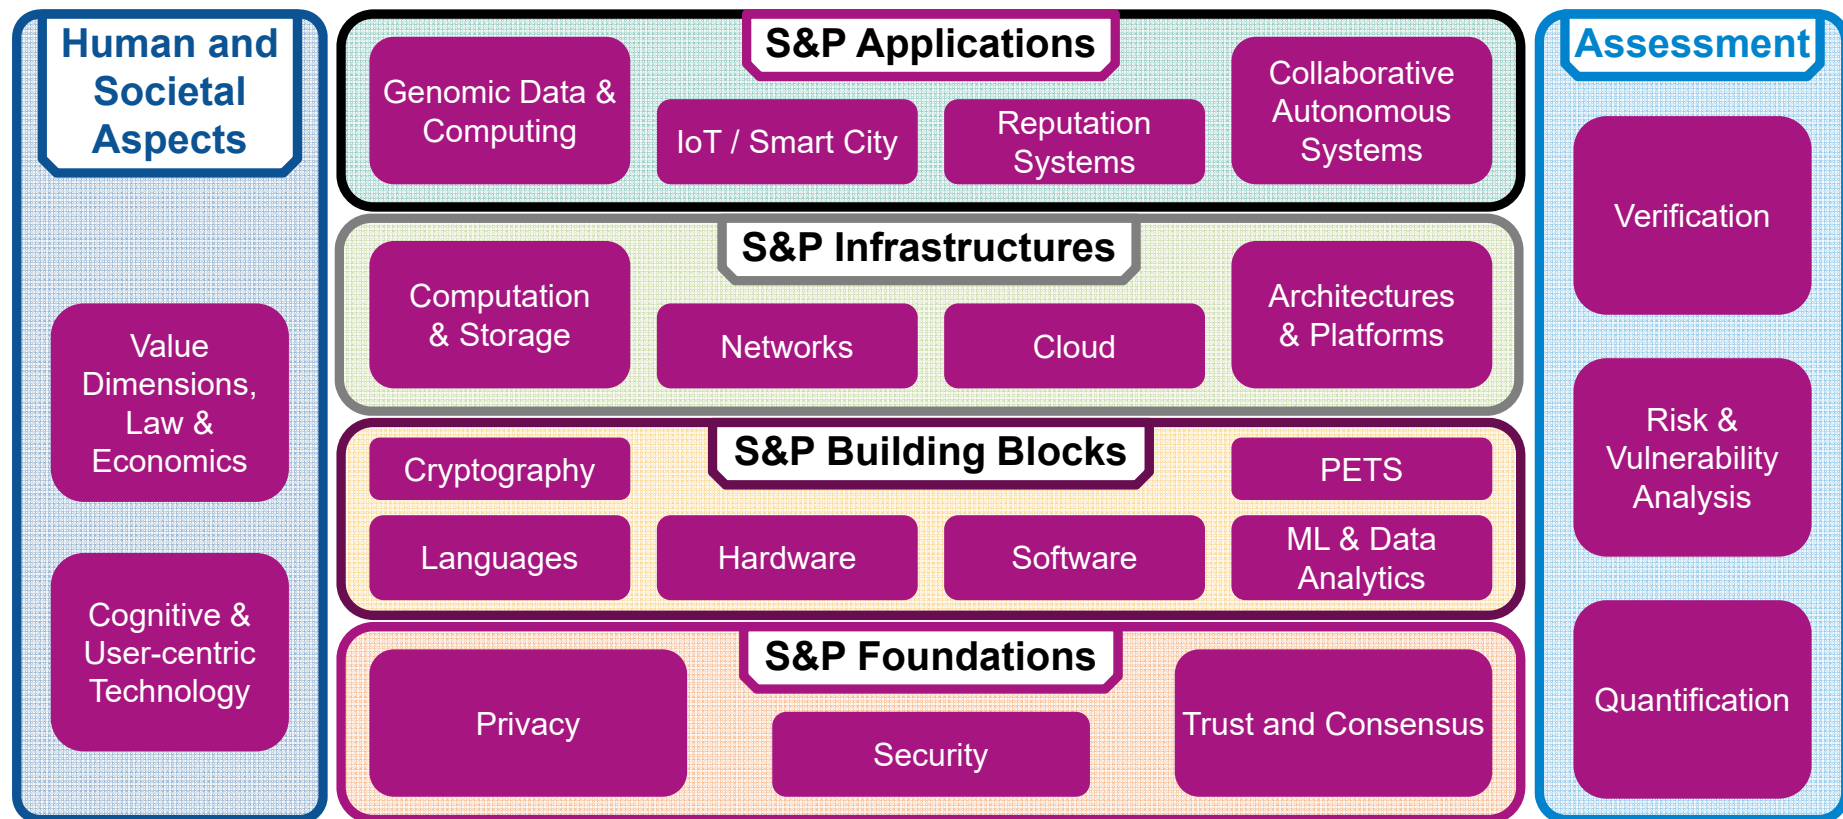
Human and Societal Aspects

Value Dimensions, Law & Economics

Cognitive & User-centric Technology

S&P Applications

Genomic Data & Computing

IoT / Smart City

Reputation Systems

Collaborative Autonomous Systems

S&P Infrastructures

Computation & Storage

Networks

Cloud

Architectures & Platforms

S&P Building Blocks

Cryptography

PETS

Languages

Hardware

Software

ML & Data Analytics

S&P Foundations

Privacy

Security

Trust and Consensus

Assessment

Verification

Risk & Vulnerability Analysis

Quantification